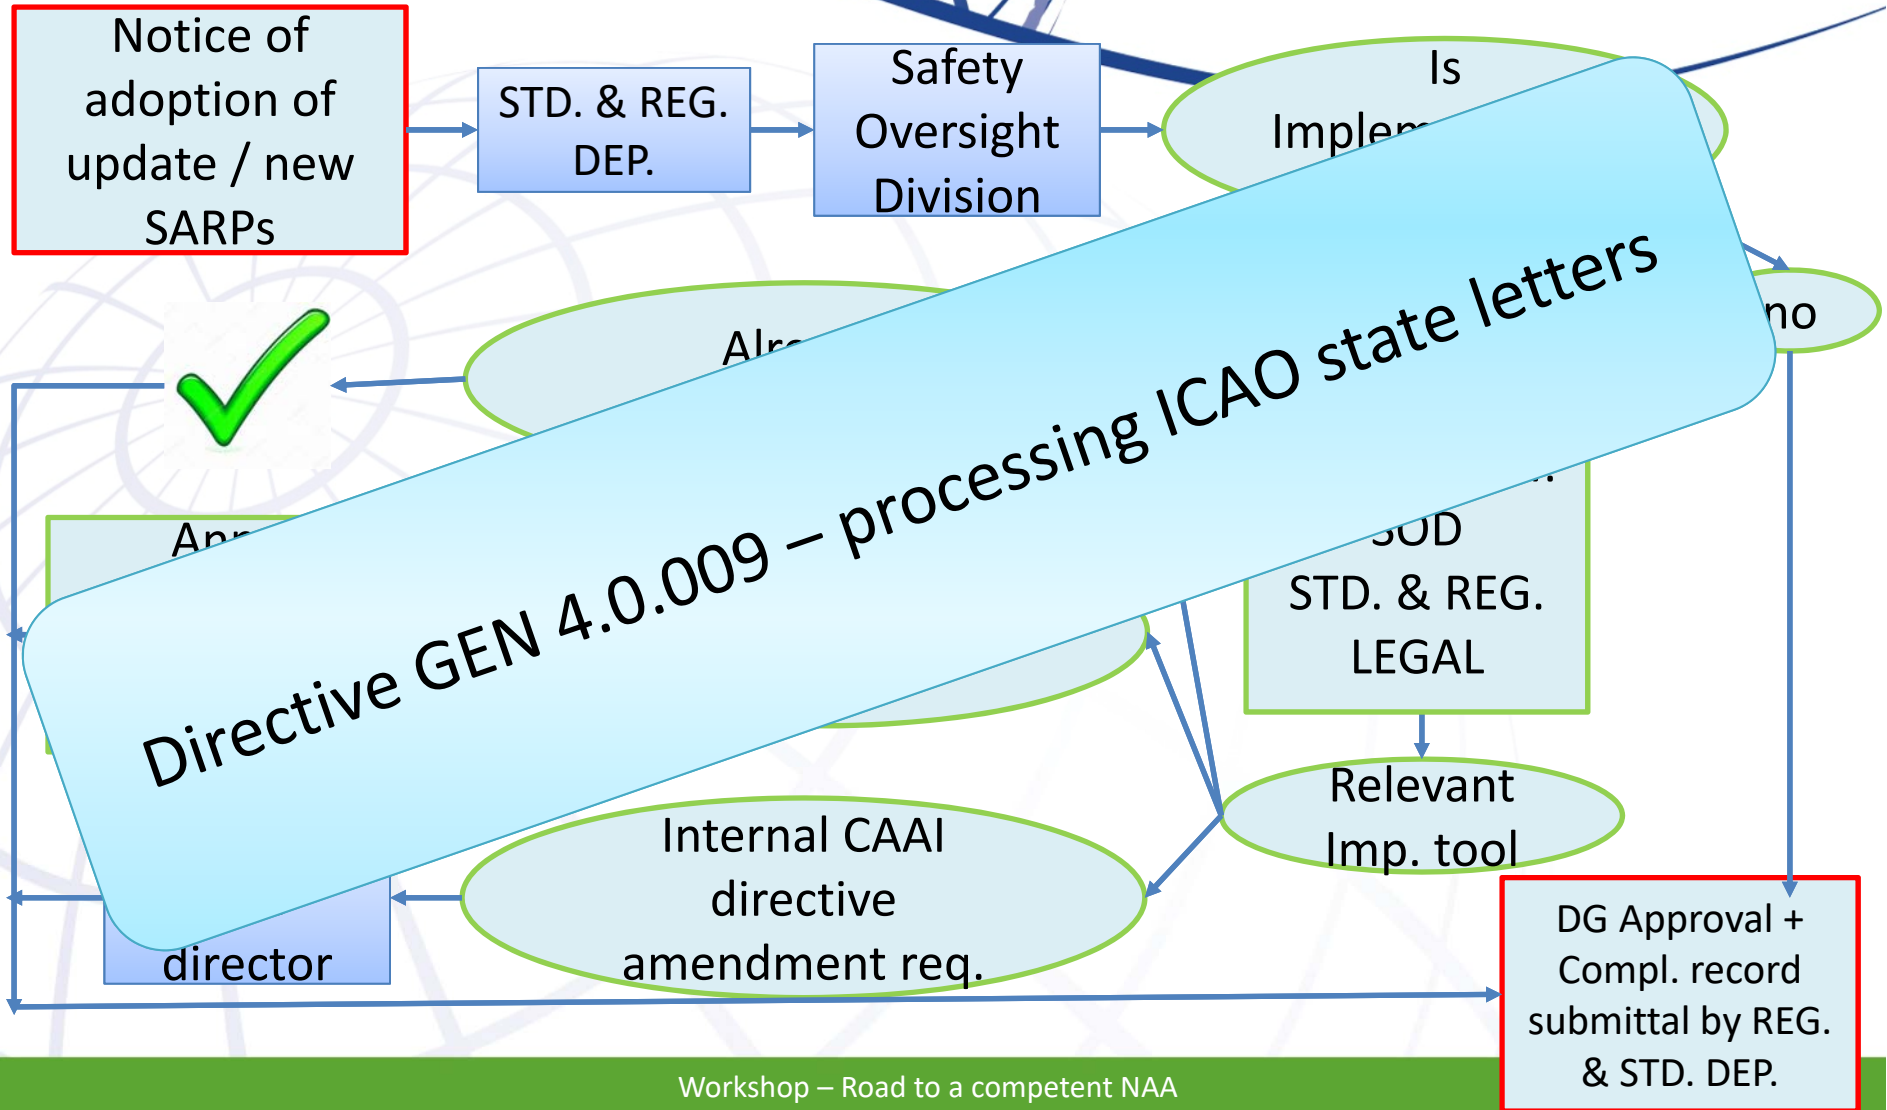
Notice of adoption of update / new SARPs

STD. & REG. DEP.

Safety Oversight Division

Is Implem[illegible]

no

Alr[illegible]

Ap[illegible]

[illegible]SOD STD. & REG. LEGAL

Relevant Imp. tool

Internal CAAI directive amendment req.

director

DG Approval + Compl. record submittal by REG. & STD. DEP.

Directive GEN 4.0.009 – processing ICAO state letters

Workshop – Road to a competent NAA